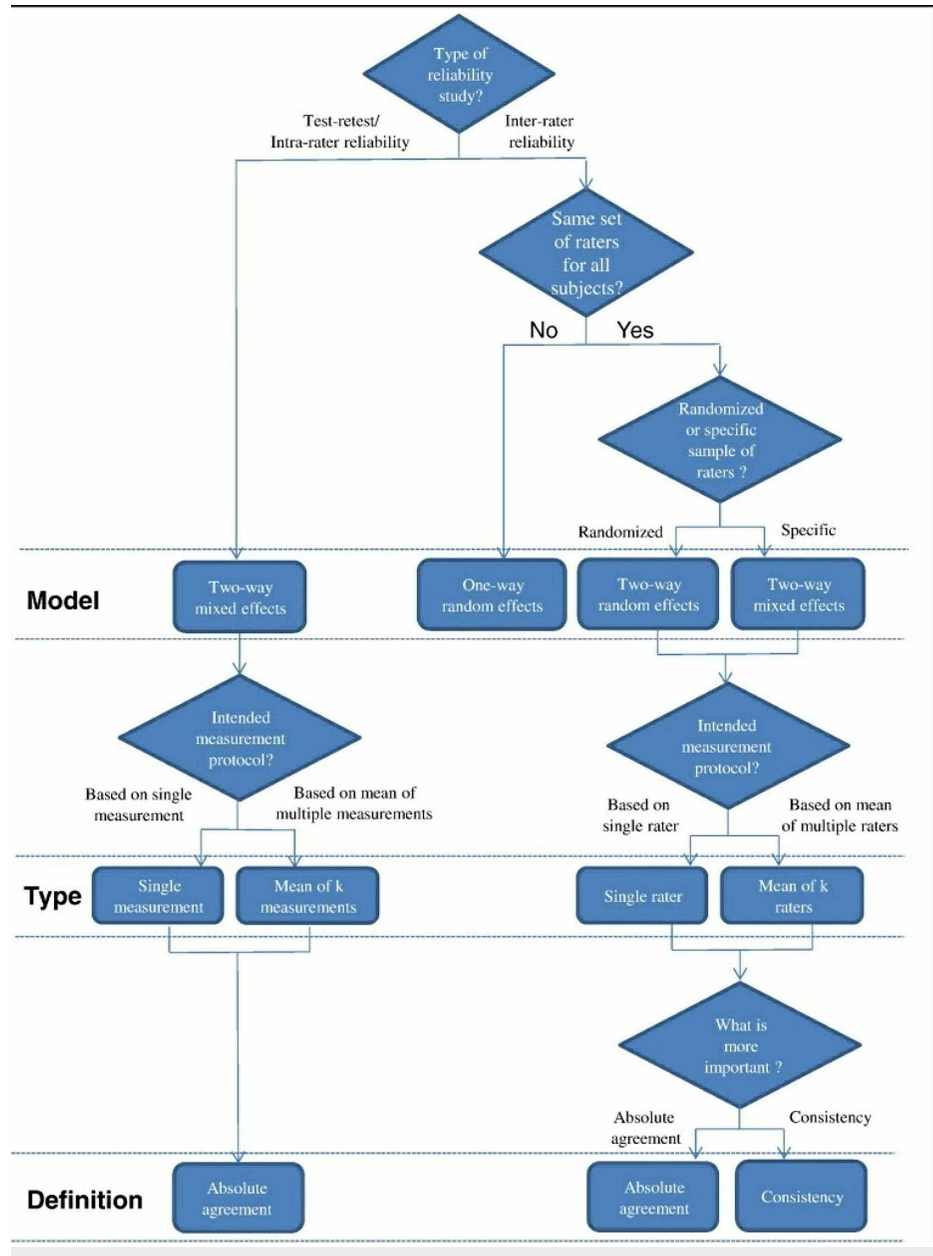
Type of reliability study?

Test-retest/ Intra-rater reliability

Inter-rater reliability

Same set of raters for all subjects?

No

Yes

Randomized or specific sample of raters ?

Randomized

Specific

Model

Two-way mixed effects

One-way random effects

Two-way random effects

Two-way mixed effects

Intended measurement protocol?

Based on single measurement

Based on mean of multiple measurements

Intended measurement protocol?

Based on single rater

Based on mean of multiple raters

Type

Single measurement

Mean of k measurements

Single rater

Mean of k raters

What is more important ?

Absolute agreement

Consistency

Definition

Absolute agreement

Absolute agreement

Consistency